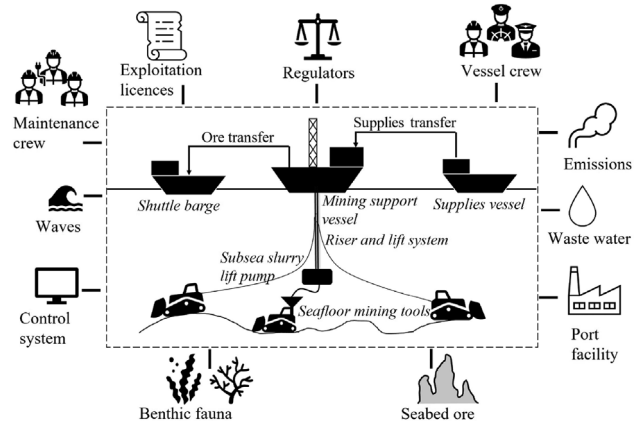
Exploitation licences

Regulators

Vessel crew

Maintenance crew

Ore transfer

Supplies transfer

Emissions

Waves

Shuttle barge

Mining support vessel

Supplies vessel

Waste water

Riser and lift system

Subsea slurry lift pump

Control system

Seafloor mining tools

Port facility

Benthic fauna

Seabed ore